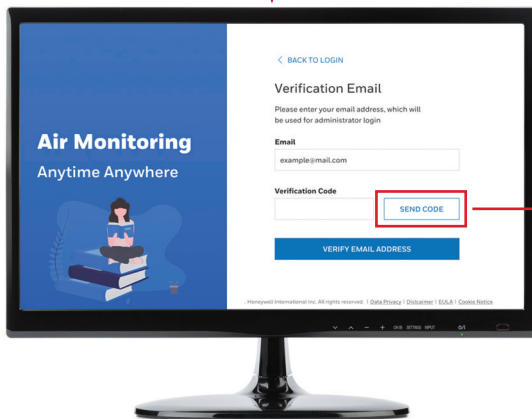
Air Monitoring
Anytime Anywhere

< BACK TO LOGIN

Verification Email

Please enter your email address, which will be used for administrator login

Email

example@mail.com

Verification Code

SEND CODE

VERIFY EMAIL ADDRESS

: Honeywell International Inc. All rights reserved. | Data Privacy | Disclaimer | EULA | Cookie Notice

OK/B SETTINGS INPUT